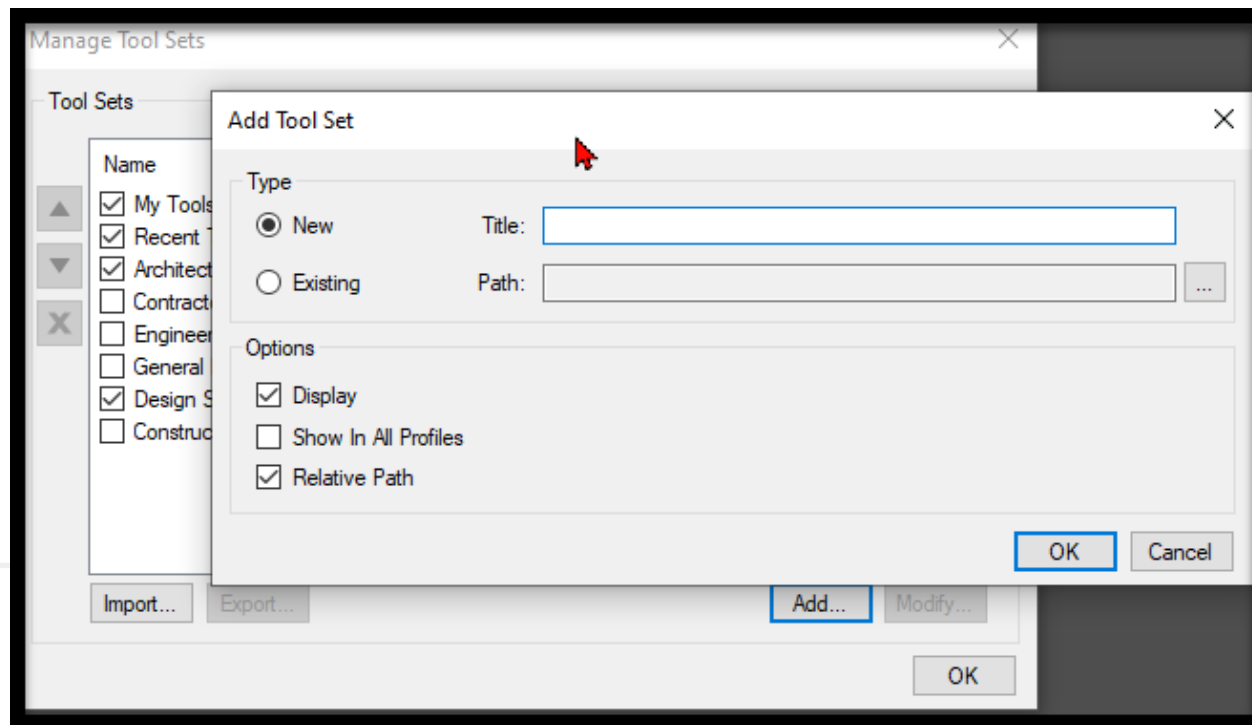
Manage Tool Sets

Tool Sets

Name

My Tools

Recent T

Architect

Contract

Engineer

General

Design S

Construc

Import...

Export...

Add...

Modify...

OK

Add Tool Set

Type

New

Title:

Existing

Path:

...

Options

Display

Show In All Profiles

Relative Path

OK

Cancel